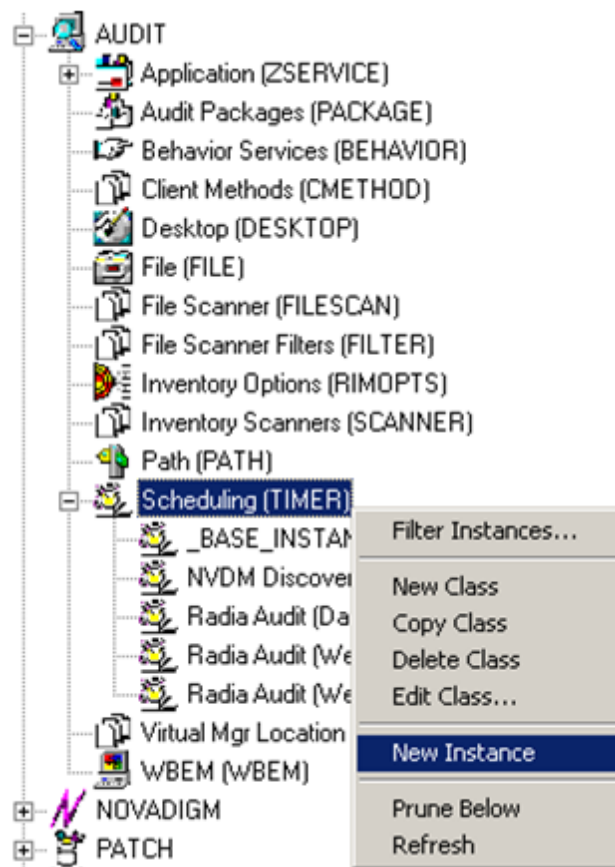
AUDIT
Application (ZSERVICE)
Audit Packages (PACKAGE)
Behavior Services (BEHAVIOR)
Client Methods (CMETHOD)
Desktop (DESKTOP)
File (FILE)
File Scanner (FILESCAN)
File Scanner Filters (FILTER)
Inventory Options (RIMOPTS)
Inventory Scanners (SCANNER)
Path (PATH)
Scheduling (TIMER)
_BASE_INSTAN
NVDM Discover
Radia Audit (Da
Radia Audit (We
Radia Audit (We
Virtual Mgr Location
WBEM (WBEM)
NOVADIGM
PATCH

Filter Instances...
New Class
Copy Class
Delete Class
Edit Class...
New Instance
Prune Below
Refresh